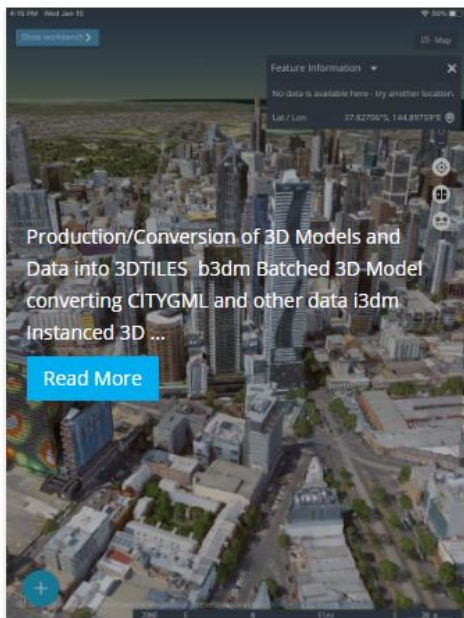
4:15 PM Wed Jan 15

50%

Show workbench >

Map

Feature Information

No data is available here - try another location.

Lat / Lon 37.82706°S, 144.95759°E

Production/Conversion of 3D Models and Data into 3DTILES b3dm Batched 3D Model converting CITYGML and other data i3dm Instanced 3D ...

Read More

+